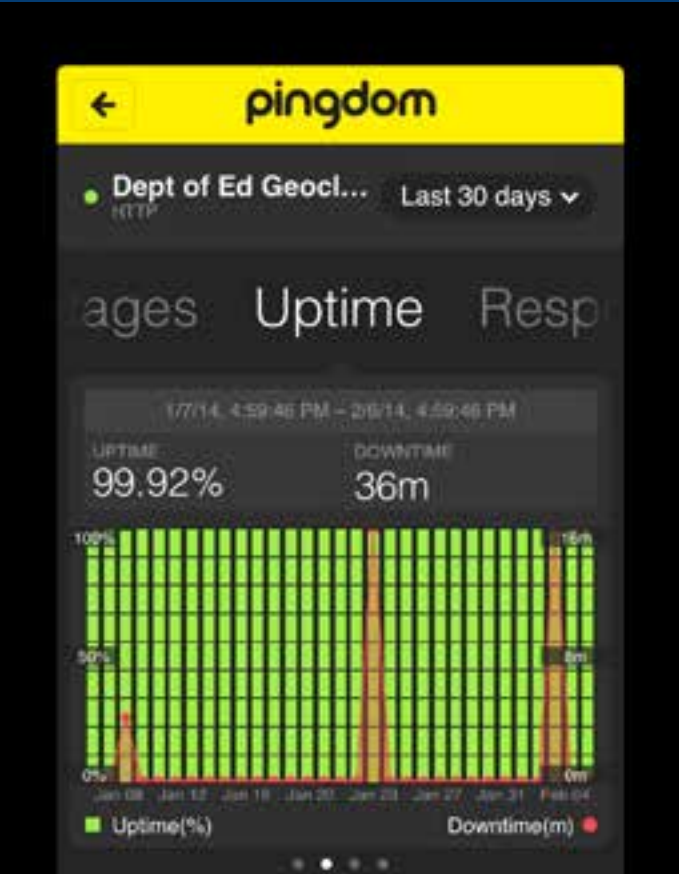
←

pingdom

Dept of Ed Geocl...
HTTP

Last 30 days

ages Uptime Resp

1/7/14, 4:59:46 PM – 2/6/14, 4:59:46 PM

UPTIME
99.92%

DOWNTIME
36m

100%
50%
0%

16m
8m
0m

Jan 08 Jan 12 Jan 16 Jan 20 Jan 23 Jan 27 Jan 31 Feb 04

Uptime(%)

Downtime(m)